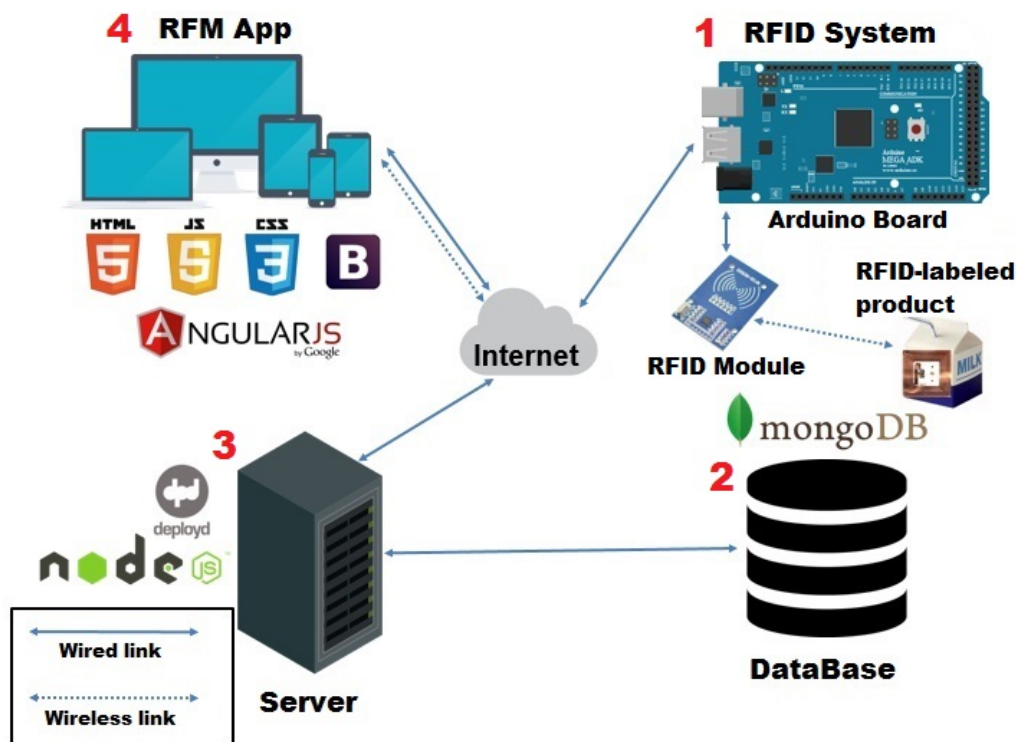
4 RFM App

1 RFID System

Arduino Board

HTML 5 JS 5 CSS 3 B

ANGULARJS by Google

RFID-labeled product

Internet

RFID Module

MILK

mongoDB

3

2

deployd

node js

Wired link

Wireless link

Server

DataBase